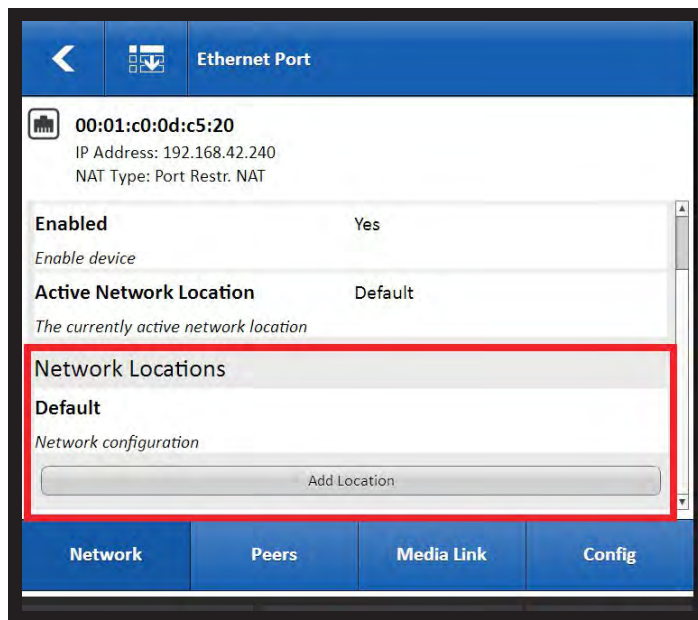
Ethernet Port

00:01:c0:0d:c5:20
IP Address: 192.168.42.240
NAT Type: Port Restr. NAT

Enabled Yes
Enable device

Active Network Location Default
The currently active network location

Network Locations

Default
Network configuration

Add Location

Network
Peers
Media Link
Config